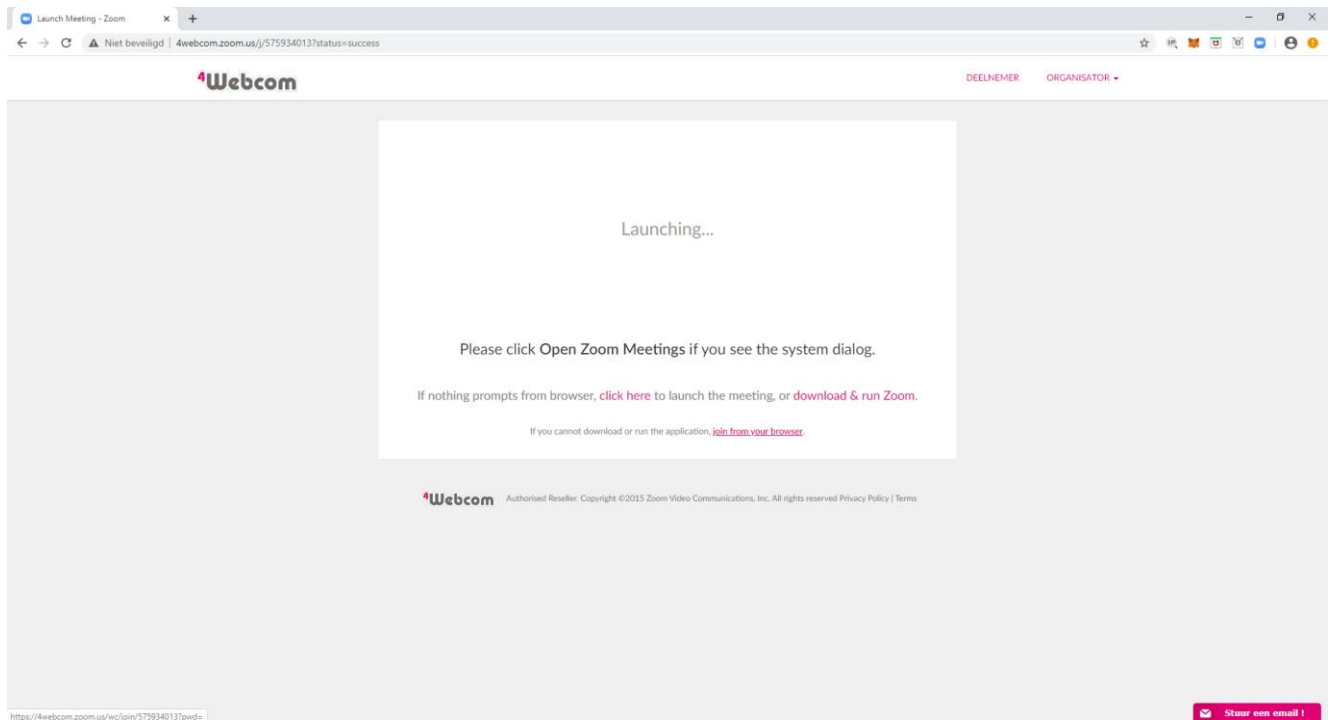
Launch Meeting - Zoom

Niet beveiligd | 4webcom.zoom.us/j/575934013?status=success

4Webcom

DEELNEMER ORGANISATOR

Launching...

Please click Open Zoom Meetings if you see the system dialog.

If nothing prompts from browser, click here to launch the meeting, or download & run Zoom.

If you cannot download or run the application, join from your browser.

4Webcom Authorised Reseller. Copyright ©2015 Zoom Video Communications, Inc. All rights reserved Privacy Policy | Terms

https://4webcom.zoom.us/wc/join/575934013?pwd=

Stuur een email !